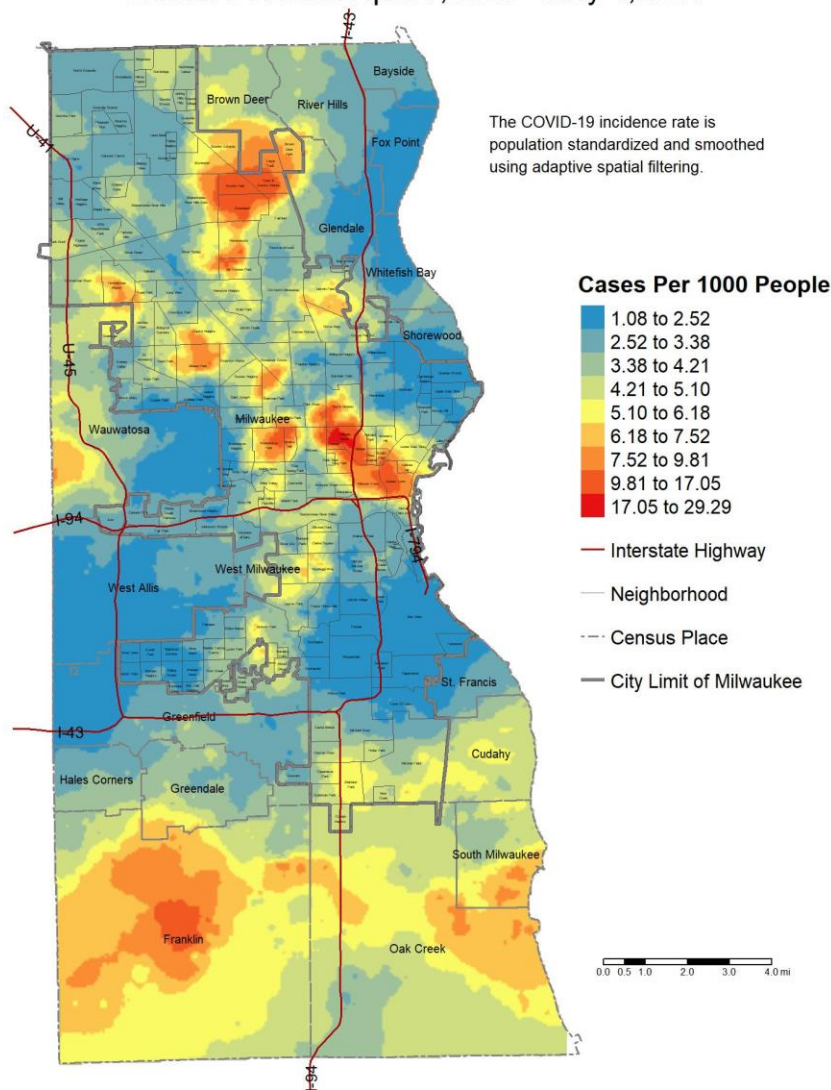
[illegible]

The COVID-19 incidence rate is population standardized and smoothed using adaptive spatial filtering.

Cases Per 1000 People
1.08 to 2.52
2.52 to 3.38
3.38 to 4.21
4.21 to 5.10
5.10 to 6.18
6.18 to 7.52
7.52 to 9.81
9.81 to 17.05
17.05 to 29.29

Interstate Highway
Neighborhood
Census Place
City Limit of Milwaukee

Bayside
Brown Deer
River Hills
Fox Point
Glendale
Whitefish Bay
Shorewood
Wauwatosa
Milwaukee
West Milwaukee
West Allis
St. Francis
Greenfield
Cudahy
Hales Corners
Greendale
South Milwaukee
Franklin
Oak Creek

U-41
U-45
I-94
I-794
I-43
I-41
I-94

0.0 0.5 1.0 2.0 3.0 4.0 mi